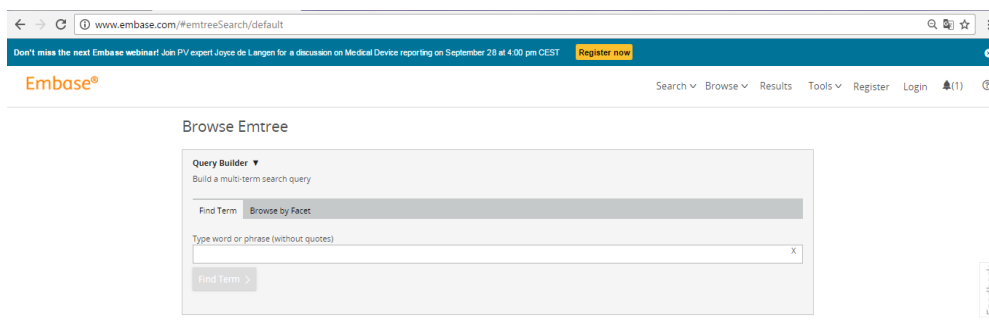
www.embase.com/#emtreeSearch/default

Don't miss the next Embase webinar! Join PV expert Joyce de Langen for a discussion on Medical Device reporting on September 28 at 4:00 pm CEST Register now

Embase®

Search Browse Results Tools Register Login (1)

Browse Emtree

Query Builder ▼
Build a multi-term search query

Find Term Browse by Facet

Type word or phrase (without quotes)

X

Find Term >